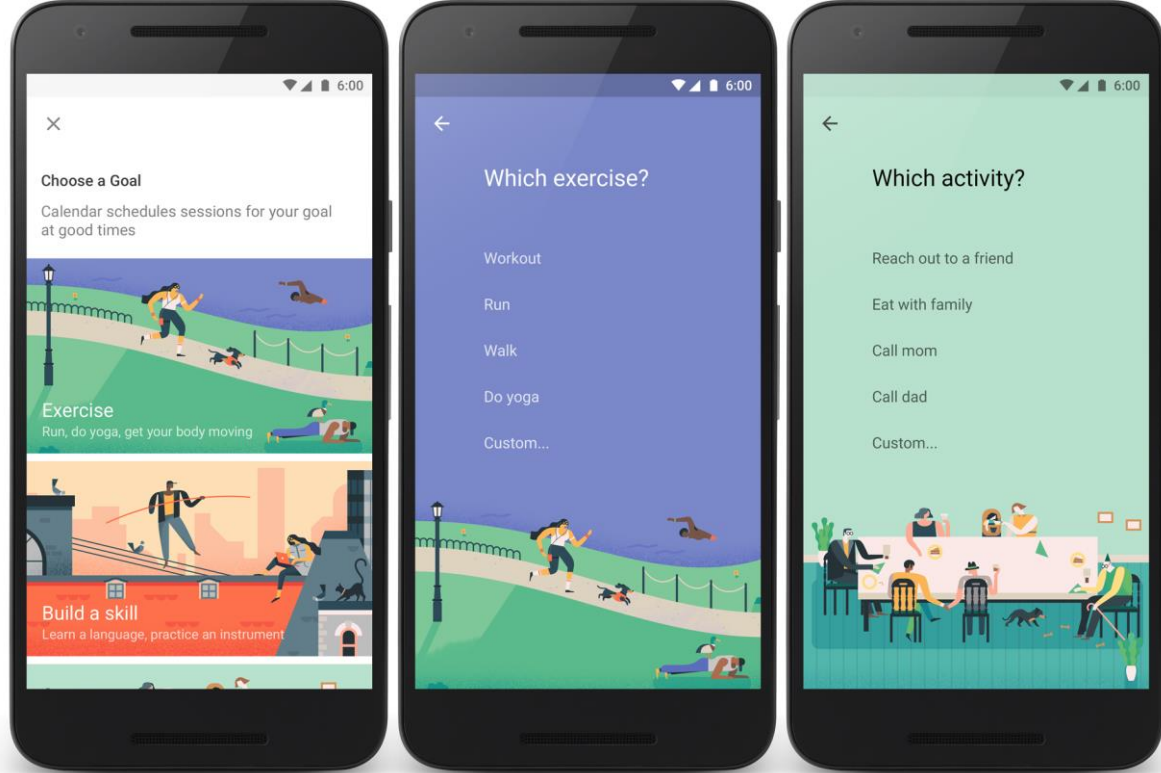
6:00

×

Choose a Goal

Calendar schedules sessions for your goal at good times

Exercise
Run, do yoga, get your body moving

Build a skill
Learn a language, practice an instrument

6:00

←

Which exercise?

Workout

Run

Walk

Do yoga

Custom...

6:00

←

Which activity?

Reach out to a friend

Eat with family

Call mom

Call dad

Custom...